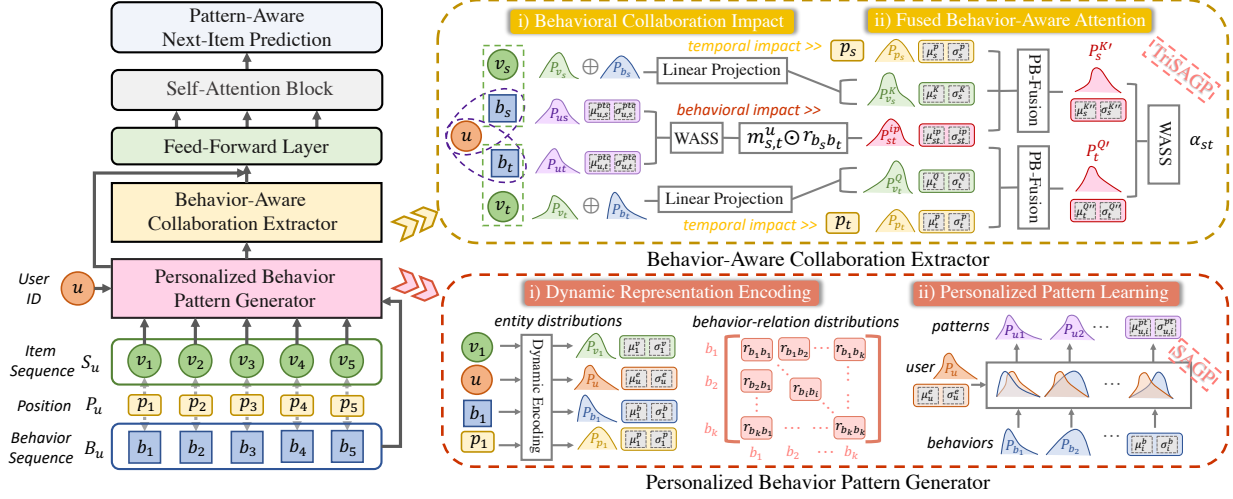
Pattern-Aware Next-Item Prediction

Self-Attention Block

Feed-Forward Layer

Behavior-Aware Collaboration Extractor

User ID $u$

Personalized Behavior Pattern Generator

Item Sequence $S_u$ $v_1$ $v_2$ $v_3$ $v_4$ $v_5$

Position $P_u$ $p_1$ $p_2$ $p_3$ $p_4$ $p_5$

Behavior Sequence $B_u$ $b_1$ $b_2$ $b_3$ $b_4$ $b_5$

i) Behavioral Collaboration Impact

ii) Fused Behavior-Aware Attention

$v_s$ $P_{v_s}$ $\oplus$ $P_{b_s}$ Linear Projection

temporal impact >> $p_s$ $P_{p_s}$ $\mu_s^p$ $\sigma_s^p$

$b_s$ $P_{us}$ $\mu_{u,s}^{pt}$ $\sigma_{u,s}^{pt}$

$u$

behavioral impact >>

WASS $m_{s,t}^u \odot r_{b_s b_t}$

$P_{v_s}^K$ $\mu_s^K$ $\sigma_s^K$

$P_{st}^{ip}$ $\mu_{st}^{ip}$ $\sigma_{st}^{ip}$

$b_t$ $P_{ut}$ $\mu_{u,t}^{pt}$ $\sigma_{u,t}^{pt}$

$v_t$ $P_{v_t}$ $\oplus$ $P_{b_t}$ Linear Projection

$P_{v_t}^Q$ $\mu_t^Q$ $\sigma_t^Q$

temporal impact >> $p_t$ $P_{p_t}$ $\mu_t^p$ $\sigma_t^p$

PB-Fusion

PB-Fusion

$P_s^{K'}$ $\mu_s^{K'}$ $\sigma_s^{K'}$

$P_t^{Q'}$ $\mu_t^{Q'}$ $\sigma_t^{Q'}$

WASS $\alpha_{st}$

TriSAGP

Behavior-Aware Collaboration Extractor

i) Dynamic Representation Encoding

ii) Personalized Pattern Learning

entity distributions

$v_1$ $u$ $b_1$ $p_1$

Dynamic Encoding

$P_{v_1}$ $\mu_1^v$ $\sigma_1^v$

$P_u$ $\mu_u^e$ $\sigma_u^e$

$P_{b_1}$ $\mu_1^b$ $\sigma_1^b$

$P_{p_1}$ $\mu_1^p$ $\sigma_1^p$

behavior-relation distributions

$b_1$ $b_2$ $b_k$

$r_{b_1b_1}$ $r_{b_1b_2}$ $\cdots$ $r_{b_1b_k}$

$r_{b_2b_1}$ $r_{b_ib_i}$

$r_{b_kb_1}$ $\cdots$ $r_{b_kb_k}$

$b_1$ $b_2$ $\cdots$ $b_k$

patterns $P_{u1}$ $P_{u2}$ $\cdots$ $\mu_{u,i}^{pt}$ $\sigma_{u,i}^{pt}$

user $P_u$ $\mu_u^e$ $\sigma_u^e$

SAGP

behaviors $P_{b_1}$ $P_{b_2}$ $\cdots$ $\mu_i^b$ $\sigma_i^b$

Personalized Behavior Pattern Generator